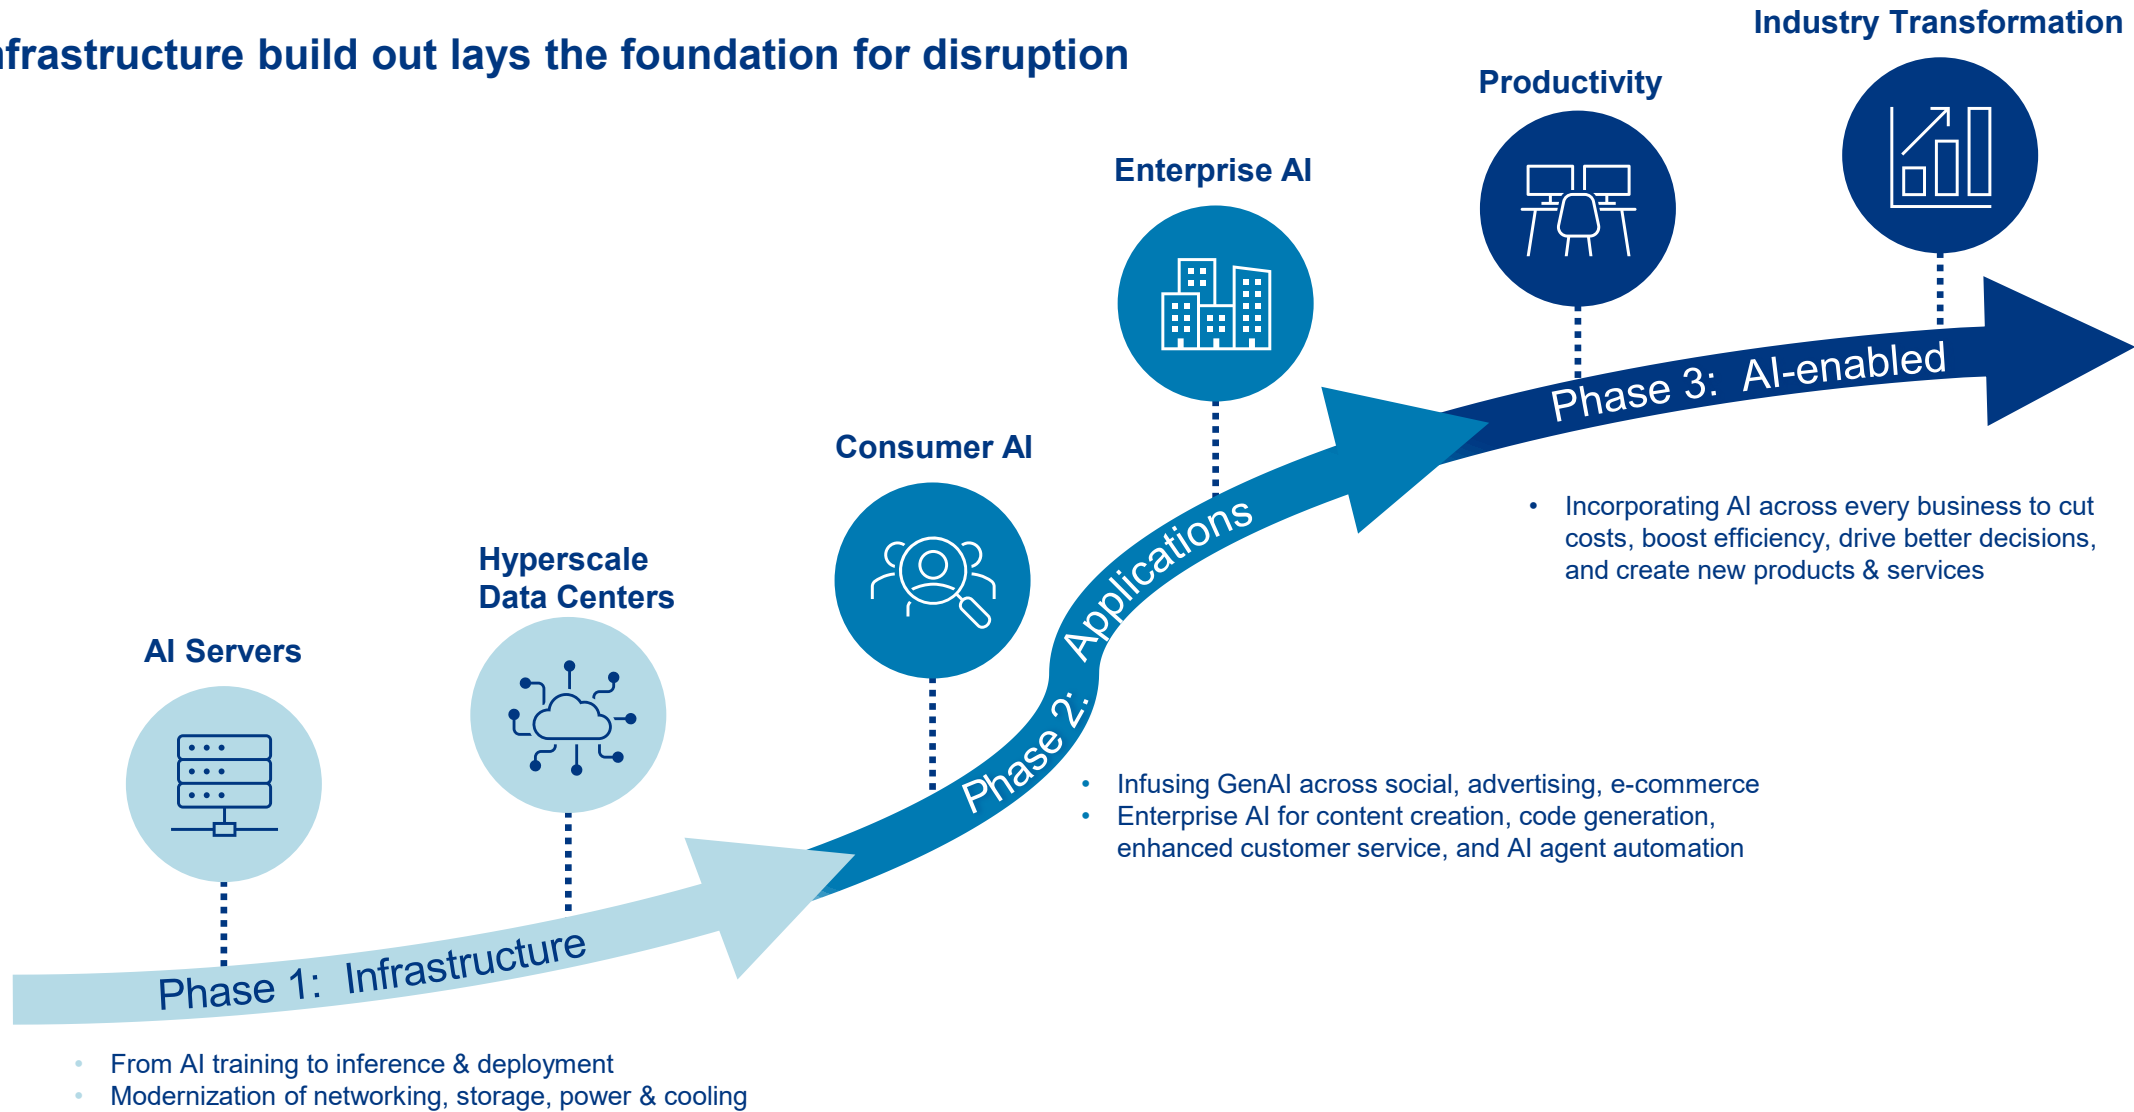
nfrastructure build out lays the foundation for disruption

Industry Transformation

Productivity

Enterprise AI

Consumer AI

Hyperscale Data Centers

AI Servers

Phase 3: AI-enabled

Phase 2: Applications

Phase 1: Infrastructure

• Incorporating AI across every business to cut costs, boost efficiency, drive better decisions, and create new products & services

• Infusing GenAI across social, advertising, e-commerce
• Enterprise AI for content creation, code generation, enhanced customer service, and AI agent automation

• From AI training to inference & deployment
• Modernization of networking, storage, power & cooling